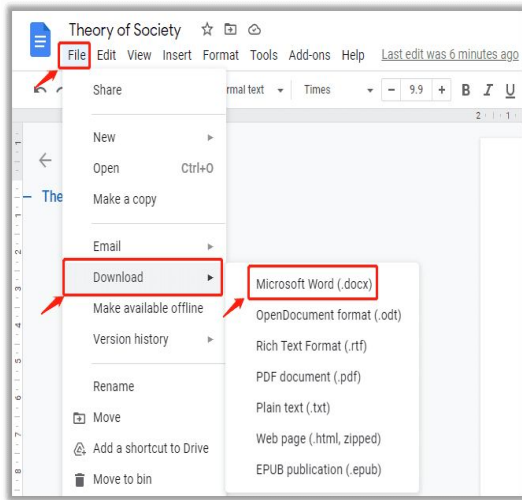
Theory of Society

File Edit View Insert Format Tools Add-ons Help Last edit was 6 minutes ago

rmal text Times − 9.9 + B I U

2 1

The

Share

New

Open Ctrl+O

Make a copy

Email

Download

Make available offline

Version history

Rename

Move

Add a shortcut to Drive

Move to bin

Microsoft Word (.docx)

OpenDocument format (.odt)

Rich Text Format (.rtf)

PDF document (.pdf)

Plain text (.txt)

Web page (.html, zipped)

EPUB publication (.epub)